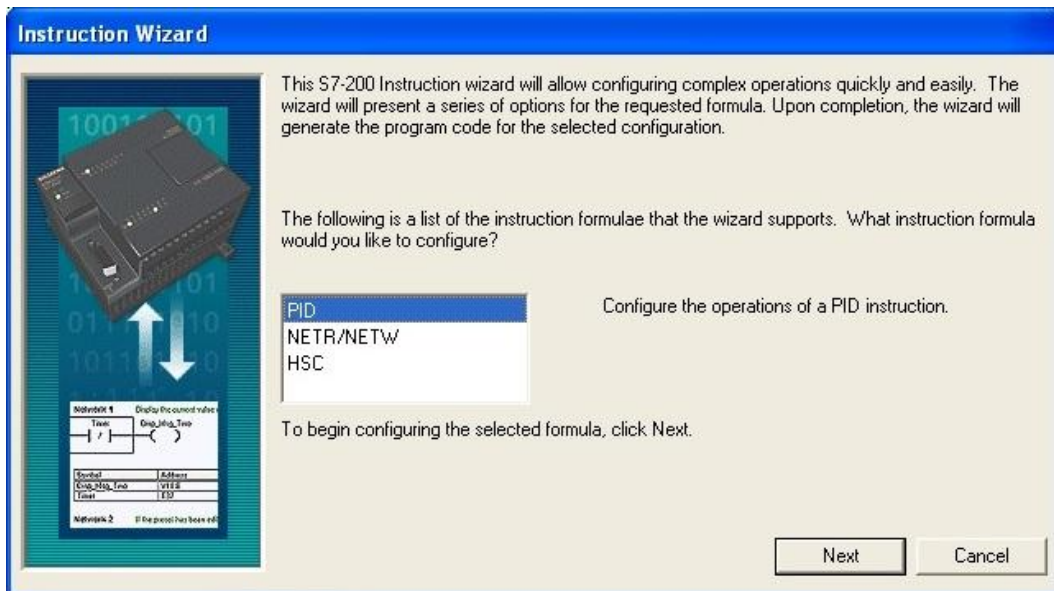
Instruction Wizard

This S7-200 Instruction wizard will allow configuring complex operations quickly and easily. The wizard will present a series of options for the requested formula. Upon completion, the wizard will generate the program code for the selected configuration.

The following is a list of the instruction formulae that the wizard supports. What instruction formula would you like to configure?

PID
NETR/NETW
HSC

Configure the operations of a PID instruction.

To begin configuring the selected formula, click Next.

Next
Cancel